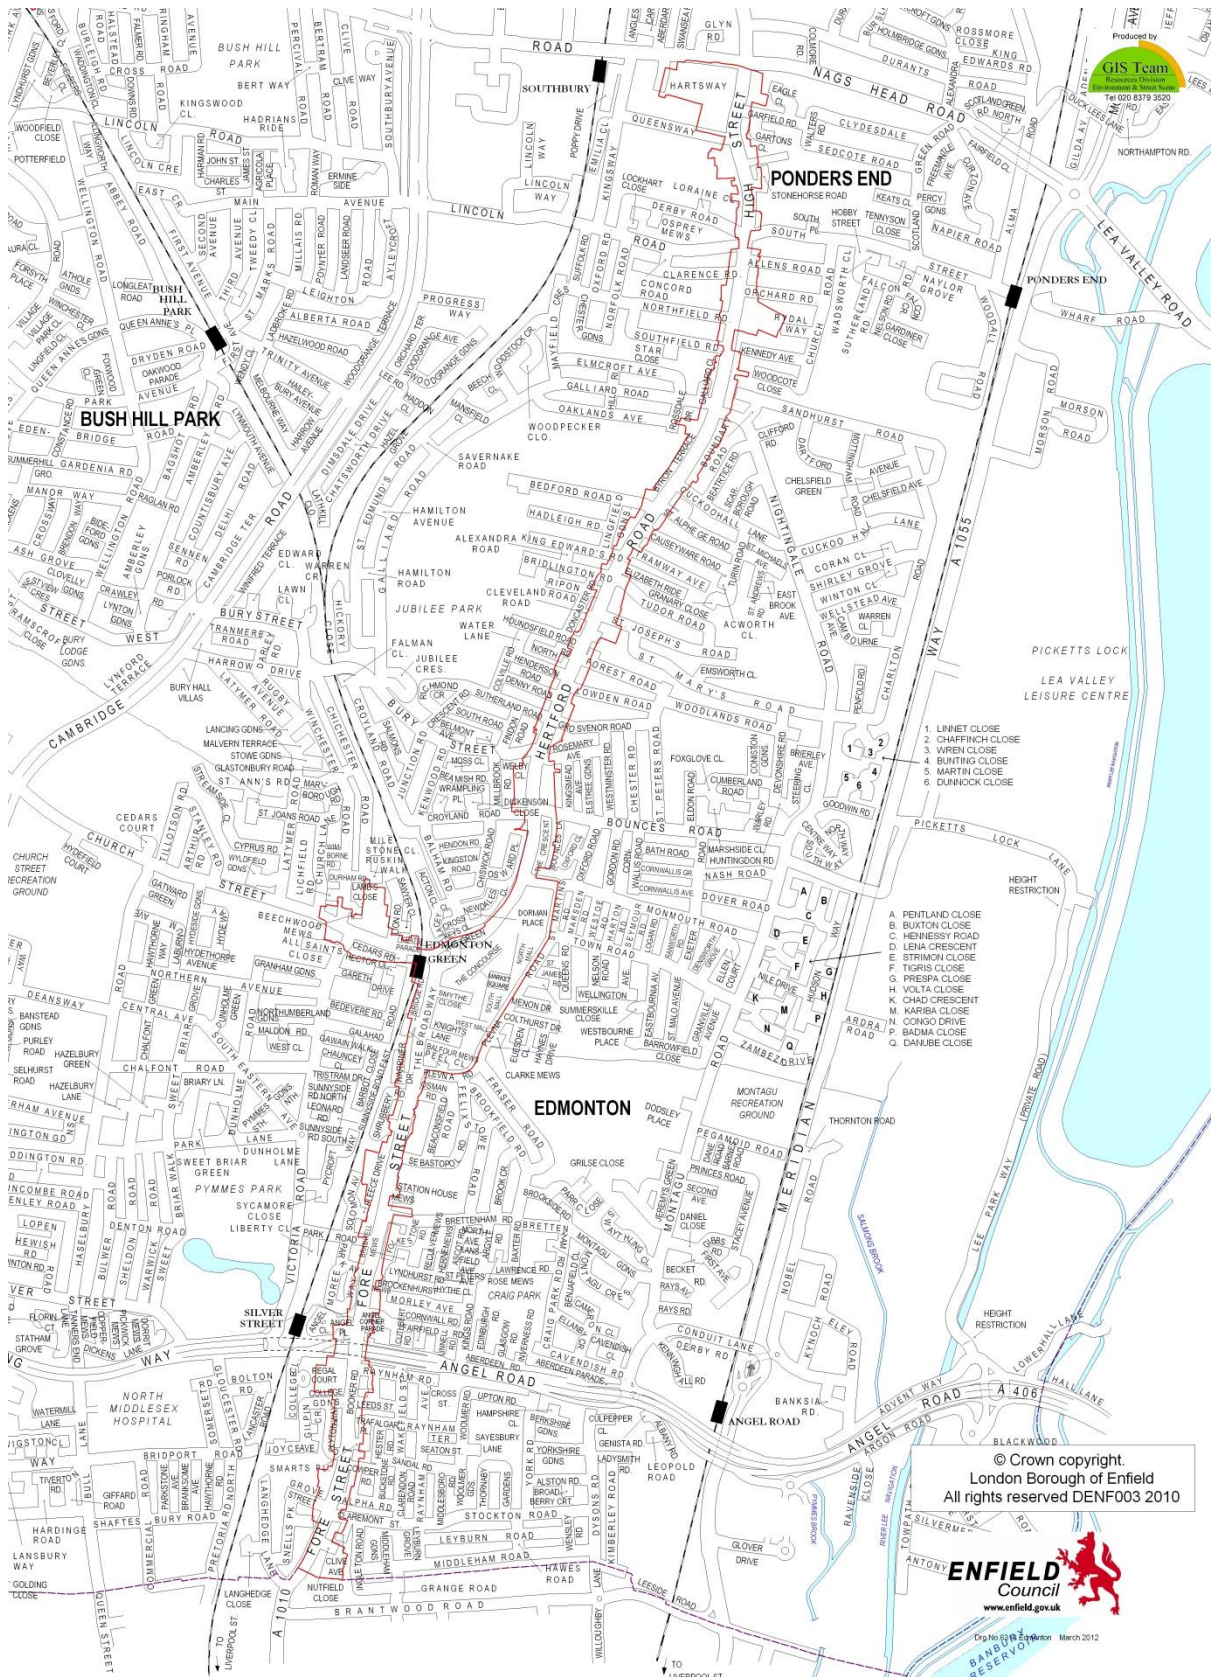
Produced by
GIS Team
Resources Division
Environment & Street Scene
Tel 020 8379 3520

PONDERS END
BUSH HILL PARK
EDMONTON

SOUTHBURY
PONDERS END
BUSH HILL PARK
EDMONTON GREEN
SILVER STREET
ANGEL ROAD

NAGS HEAD ROAD
LINCOLN ROAD
HERTFORD ROAD
HIGH STREET
FORE STREET
ANGEL ROAD
MERIDIAN WAY
A 1055
A 406
A 1010
LEA VALLEY ROAD
BUSH HILL PARK
JUBILEE PARK
PYMMES PARK
CRAIG PARK
NORTH MIDDLESEX HOSPITAL
MONTAGU RECREATION GROUND
CHURCH STREET RECREATION GROUND
PICKETTS LOCK
LEA VALLEY LEISURE CENTRE
HEIGHT RESTRICTION
HEIGHT RESTRICTION
SALMONS BROOK
PYMMES BROOK
RIVER LEE NAVIGATION
BANBURY RESERVOIR
TO LIVERPOOL ST.
TO LIVERPOOL ST.
NORTHAMPTON RD.
THORNTON ROAD

1. LINNET CLOSE
2. CHAFFINCH CLOSE
3. WREN CLOSE
4. BUNTING CLOSE
5. MARTIN CLOSE
6. DUNNOCK CLOSE

A. PENTLAND CLOSE
B. BUXTON CLOSE
C. HENNESSY ROAD
D. LENA CRESCENT
E. STRIMON CLOSE
F. TIGRIS CLOSE
G. PRESPA CLOSE
H. VOLTA CLOSE
K. CHAD CRESCENT
M. KARIBA CLOSE
N. CONGO DRIVE
P. BADMA CLOSE
Q. DANUBE CLOSE

© Crown copyright.
London Borough of Enfield
All rights reserved DENF003 2010

ENFIELD Council
www.enfield.gov.uk

Drg No 6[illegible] Edmonton March 2012